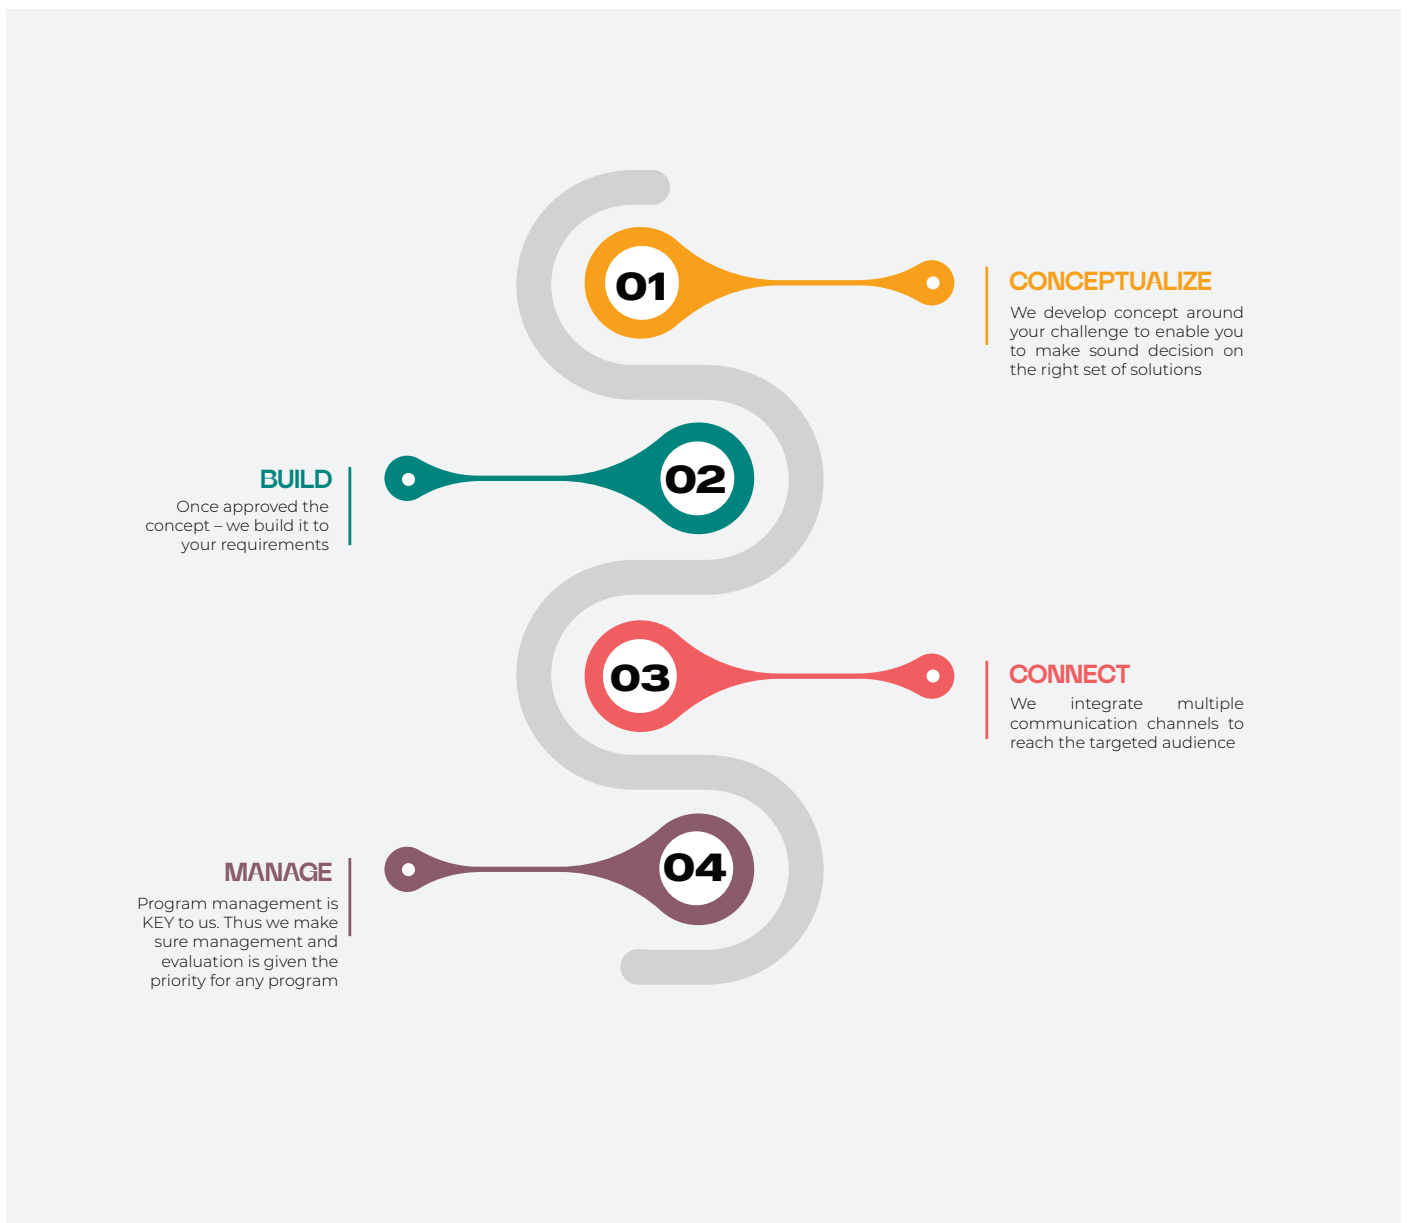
01

CONCEPTUALIZE

We develop concept around your challenge to enable you to make sound decision on the right set of solutions

BUILD

Once approved the concept – we build it to your requirements

02

03

CONNECT

We integrate multiple communication channels to reach the targeted audience

MANAGE

Program management is KEY to us. Thus we make sure management and evaluation is given the priority for any program

04